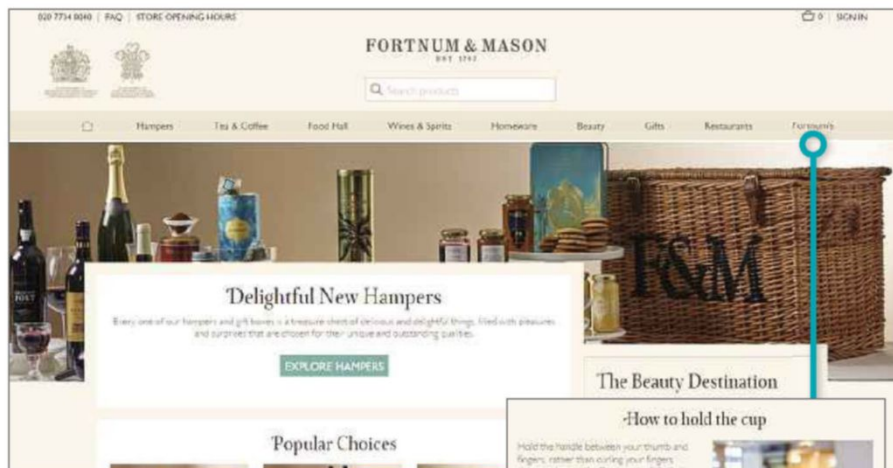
020 7734 8040 | FAQ | STORE OPENING HOURS

0 | SIGN IN

FORTNUM & MASON
EST 1707

Search products

Hampers
Tea & Coffee
Food Hall
Wines & Spirits
Homeware
Beauty
Gifts
Restaurants
Fortnum's

F&M

Delightful New Hampers

Every one of our hampers and gift boxes is a treasure chest of delicious and delightful things, filled with pleasures and surprises that are chosen for their unique and outstanding qualities.

EXPLORE HAMPERS

The Beauty Destination

How to hold the cup

Hold the handle between your thumb and fingers, rather than curling your fingers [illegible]

Popular Choices